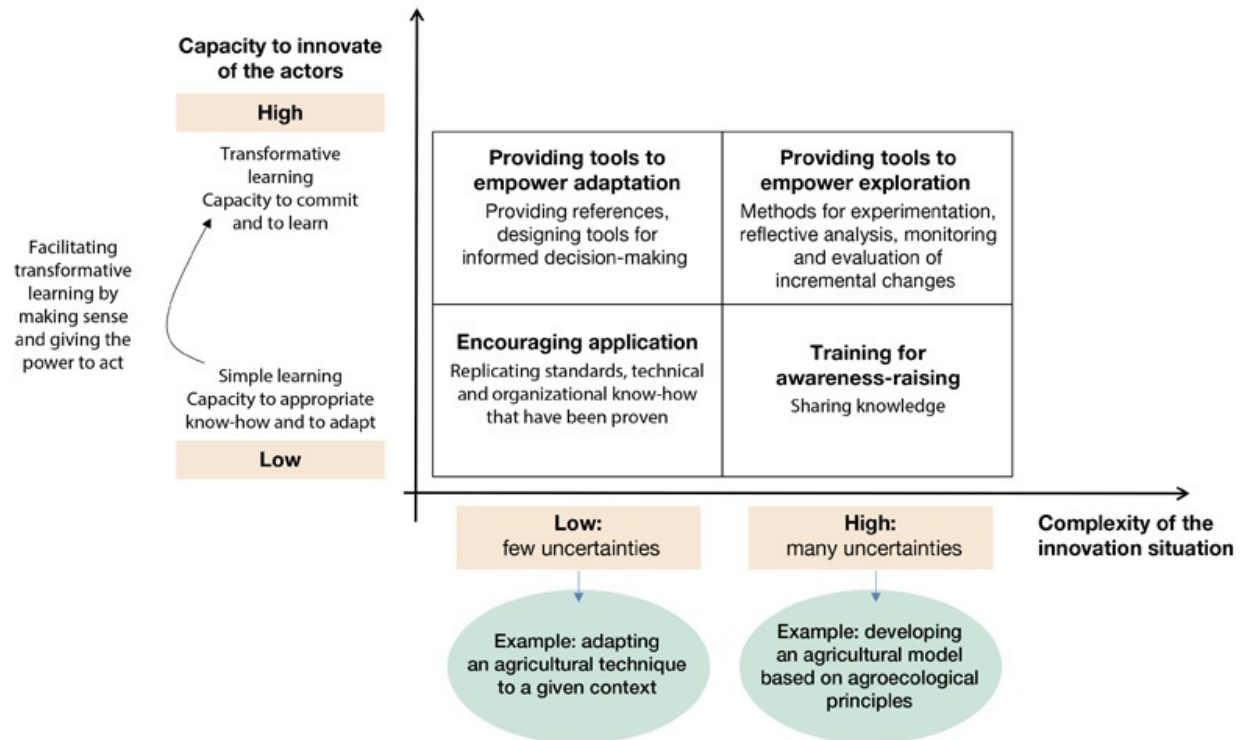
Capacity to innovate of the actors

High

Transformative learning
Capacity to commit and to learn

Facilitating transformative learning by making sense and giving the power to act

Simple learning
Capacity to appropriate know-how and to adapt

Low

| **Providing tools to empower adaptation** Providing references, designing tools for informed decision-making | **Providing tools to empower exploration** Methods for experimentation, reflective analysis, monitoring and evaluation of incremental changes |
|---|---|
| **Encouraging application** Replicating standards, technical and organizational know-how that have been proven | **Training for awareness-raising** Sharing knowledge |

Low: few uncertainties

High: many uncertainties

Complexity of the innovation situation

Example: adapting an agricultural technique to a given context

Example: developing an agricultural model based on agroecological principles